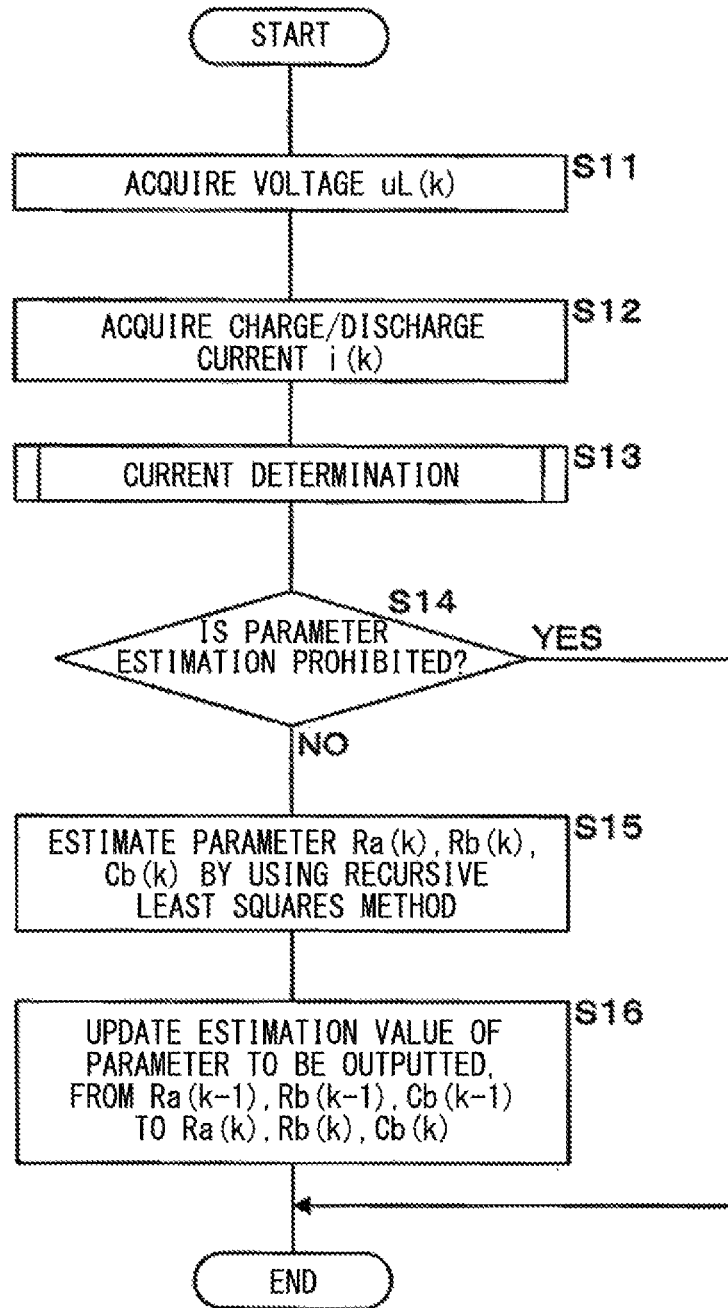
START

S11
ACQUIRE VOLTAGE uL(k)

S12
ACQUIRE CHARGE/DISCHARGE CURRENT i(k)

S13
CURRENT DETERMINATION

S14
IS PARAMETER ESTIMATION PROHIBITED?

YES

NO

S15
ESTIMATE PARAMETER Ra(k), Rb(k), Cb(k) BY USING RECURSIVE LEAST SQUARES METHOD

S16
UPDATE ESTIMATION VALUE OF PARAMETER TO BE OUTPUTTED, FROM Ra(k-1), Rb(k-1), Cb(k-1) TO Ra(k), Rb(k), Cb(k)

END